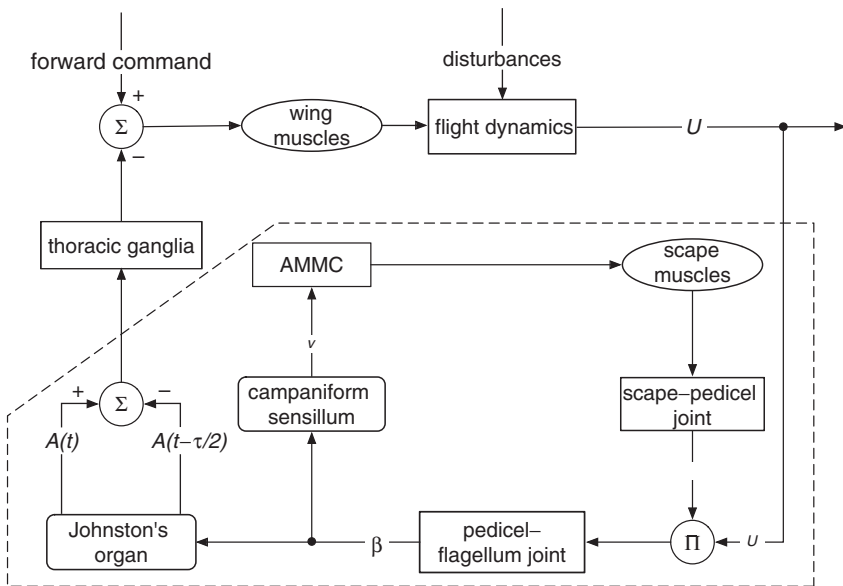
forward command

disturbances

+

$\Sigma$

−

wing muscles

flight dynamics

U

thoracic ganglia

AMMC

scape muscles

v

+

$\Sigma$

−

campaniform sensillum

scape–pedicel joint

A(t)

A(t−τ/2)

Johnston's organ

β

pedicel–flagellum joint

$\Pi$

U